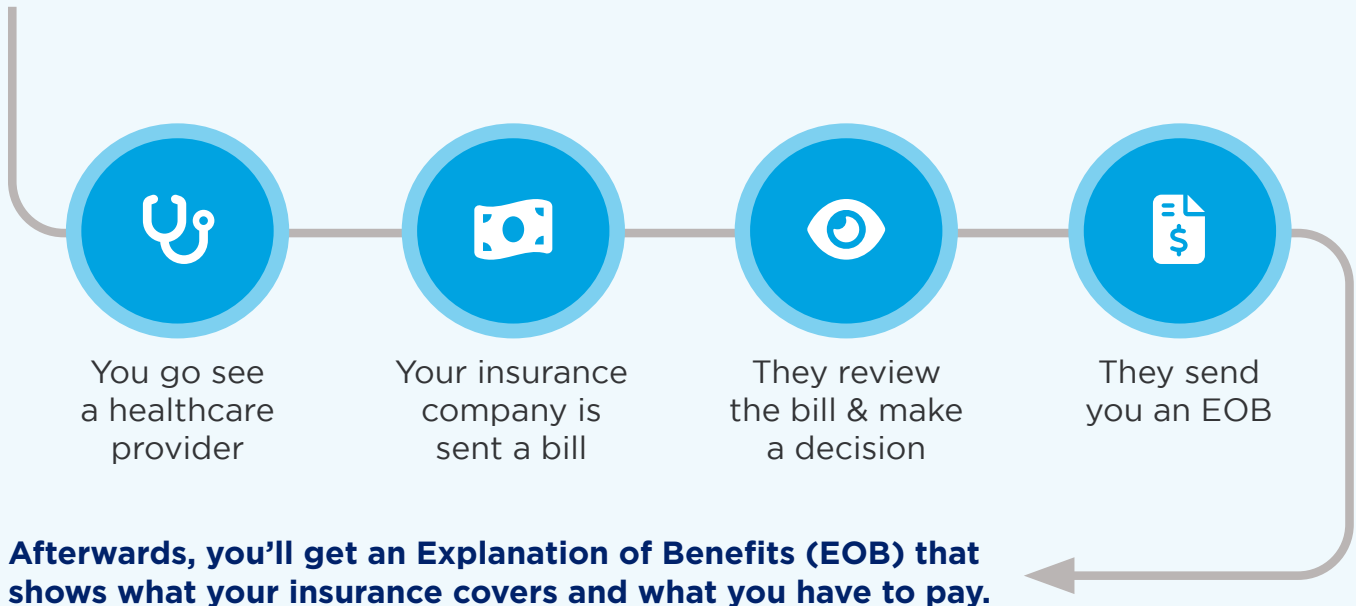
You go see a healthcare provider

Your insurance company is sent a bill

They review the bill & make a decision

They send you an EOB

$

Afterwards, you’ll get an Explanation of Benefits (EOB) that shows what your insurance covers and what you have to pay.